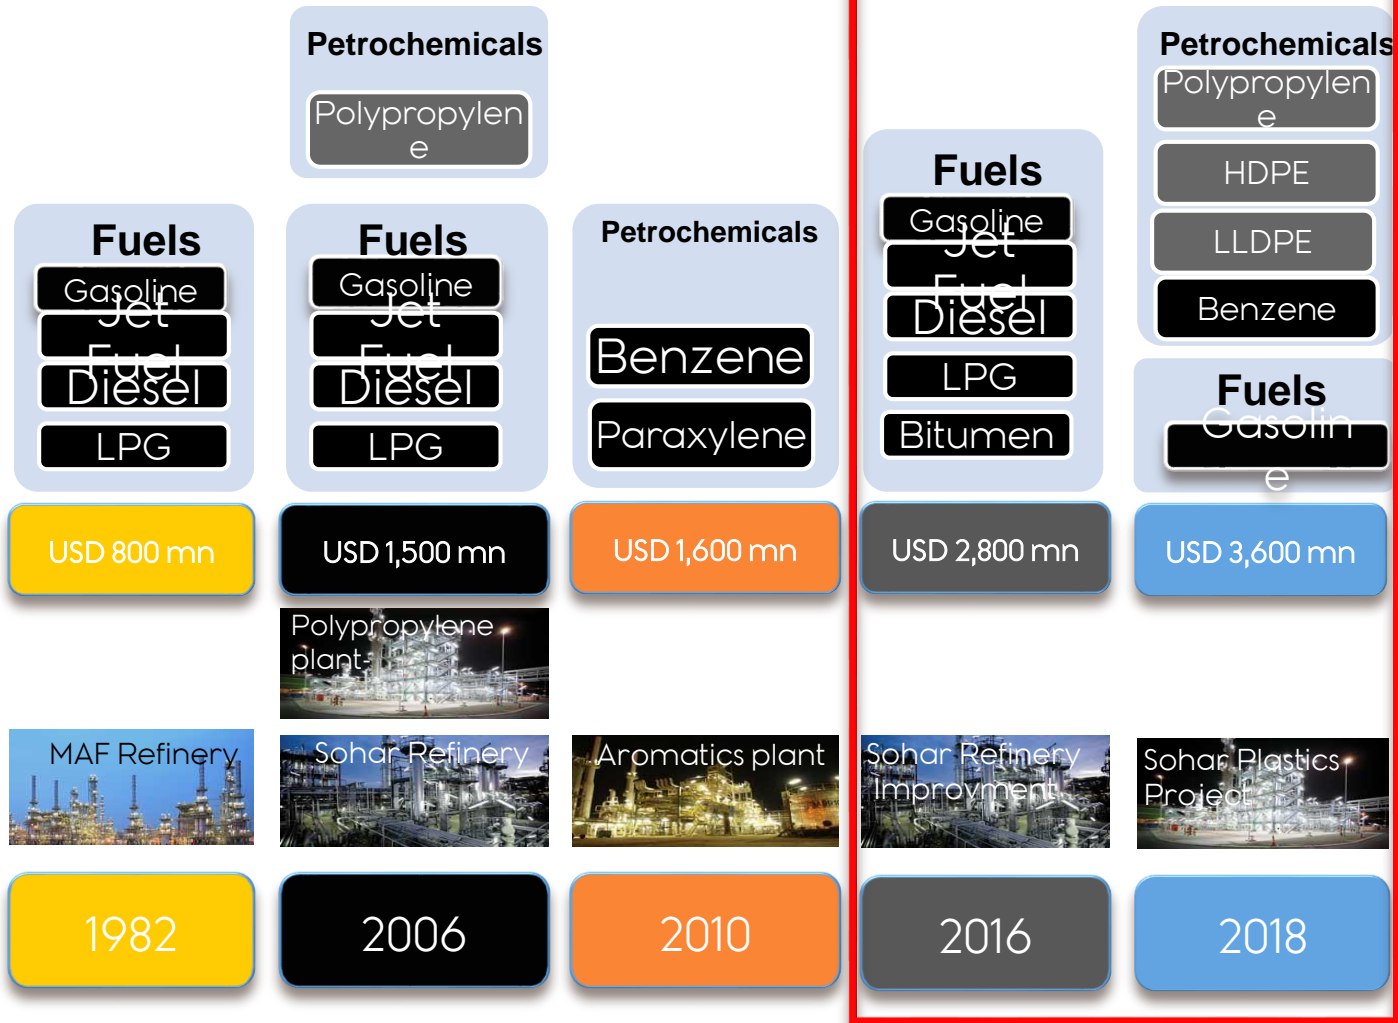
Petrochemicals

Polypropylene

Petrochemicals

Polypropylene

HDPE

LLDPE

Benzene

Fuels

Gasoline

Jet Fuel

Diesel

LPG

Fuels

Gasoline

Jet Fuel

Diesel

LPG

Petrochemicals

Benzene

Paraxylene

Fuels

Gasoline

Jet Fuel

Diesel

LPG

Bitumen

Fuels

Gasoline

USD 800 mn

USD 1,500 mn

USD 1,600 mn

USD 2,800 mn

USD 3,600 mn

Polypropylene plant

MAF Refinery

Sohar Refinery

Aromatics plant

Sohar Refinery Improvment

Sohar Plastics Project

1982

2006

2010

2016

2018